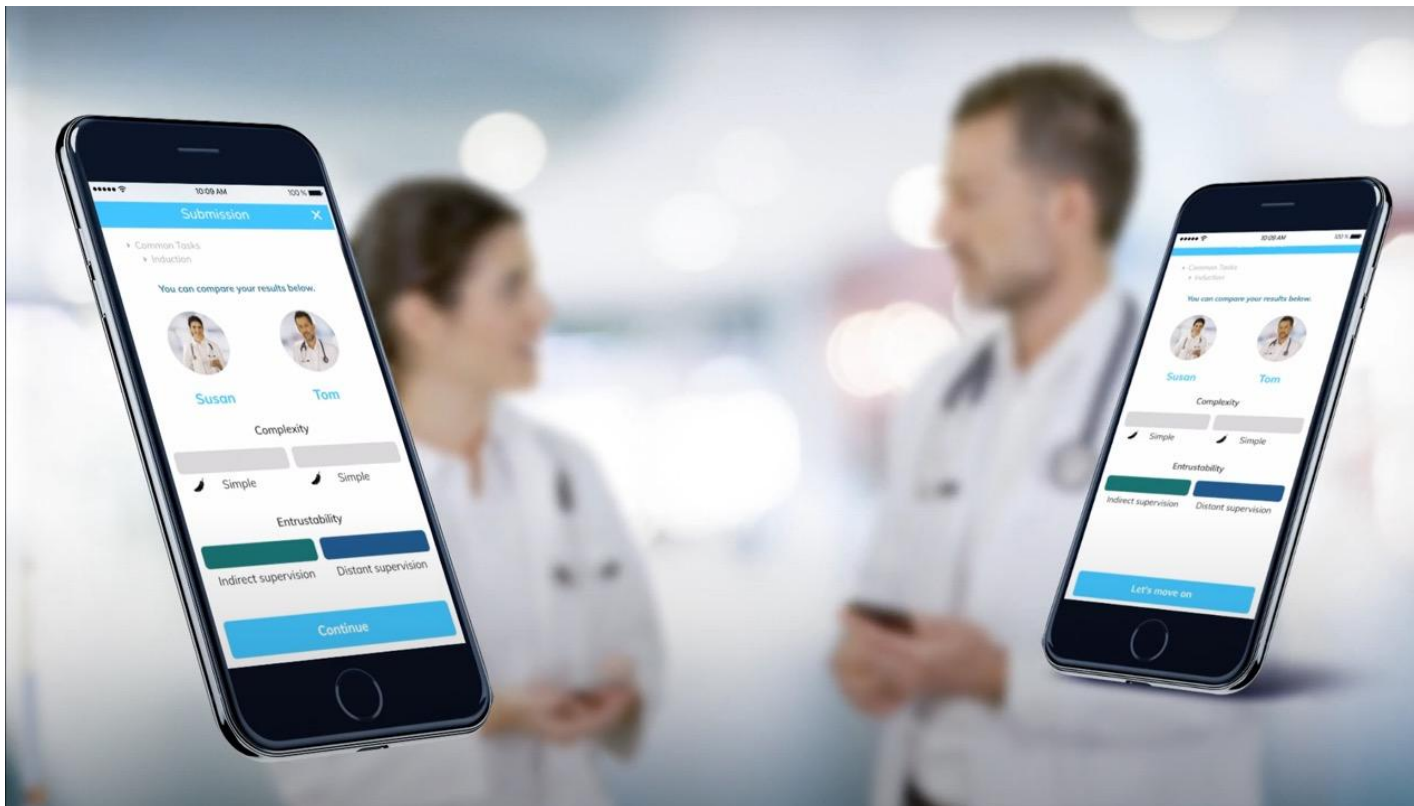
10:09 AM
100 %
Submission
X
Common Tasks
Induction
You can compare your results below.
Susan
Tom
Complexity
Simple
Simple
Entrustability
Indirect supervision
Distant supervision
Continue

10:09 AM
100 %
Common Tasks
Induction
You can compare your results below.
Susan
Tom
Complexity
Simple
Simple
Entrustability
Indirect supervision
Distant supervision
Let's move on